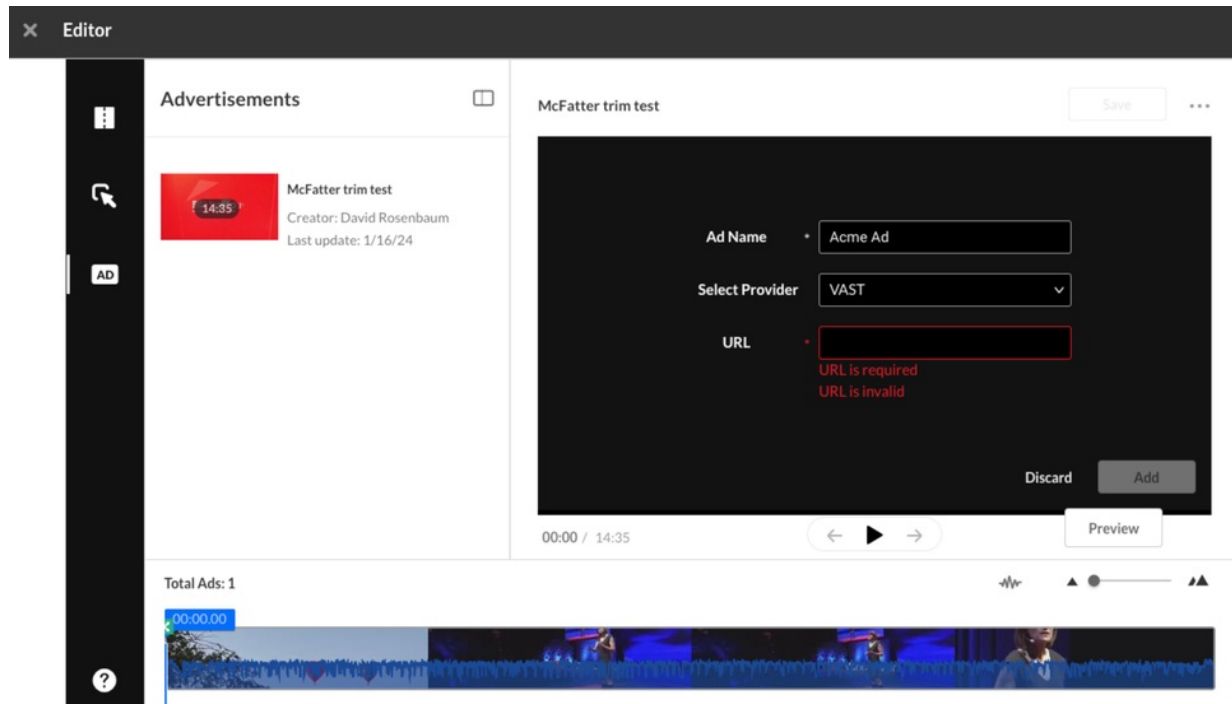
✕ Editor

AD

?

Advertisements

14:35

McFatter trim test
Creator: David Rosenbaum
Last update: 1/16/24

McFatter trim test

Save

...

Ad Name * Acme Ad

Select Provider VAST

URL *

URL is required
URL is invalid

Discard Add

00:00 / 14:35

Preview

Total Ads: 1

00:00.00